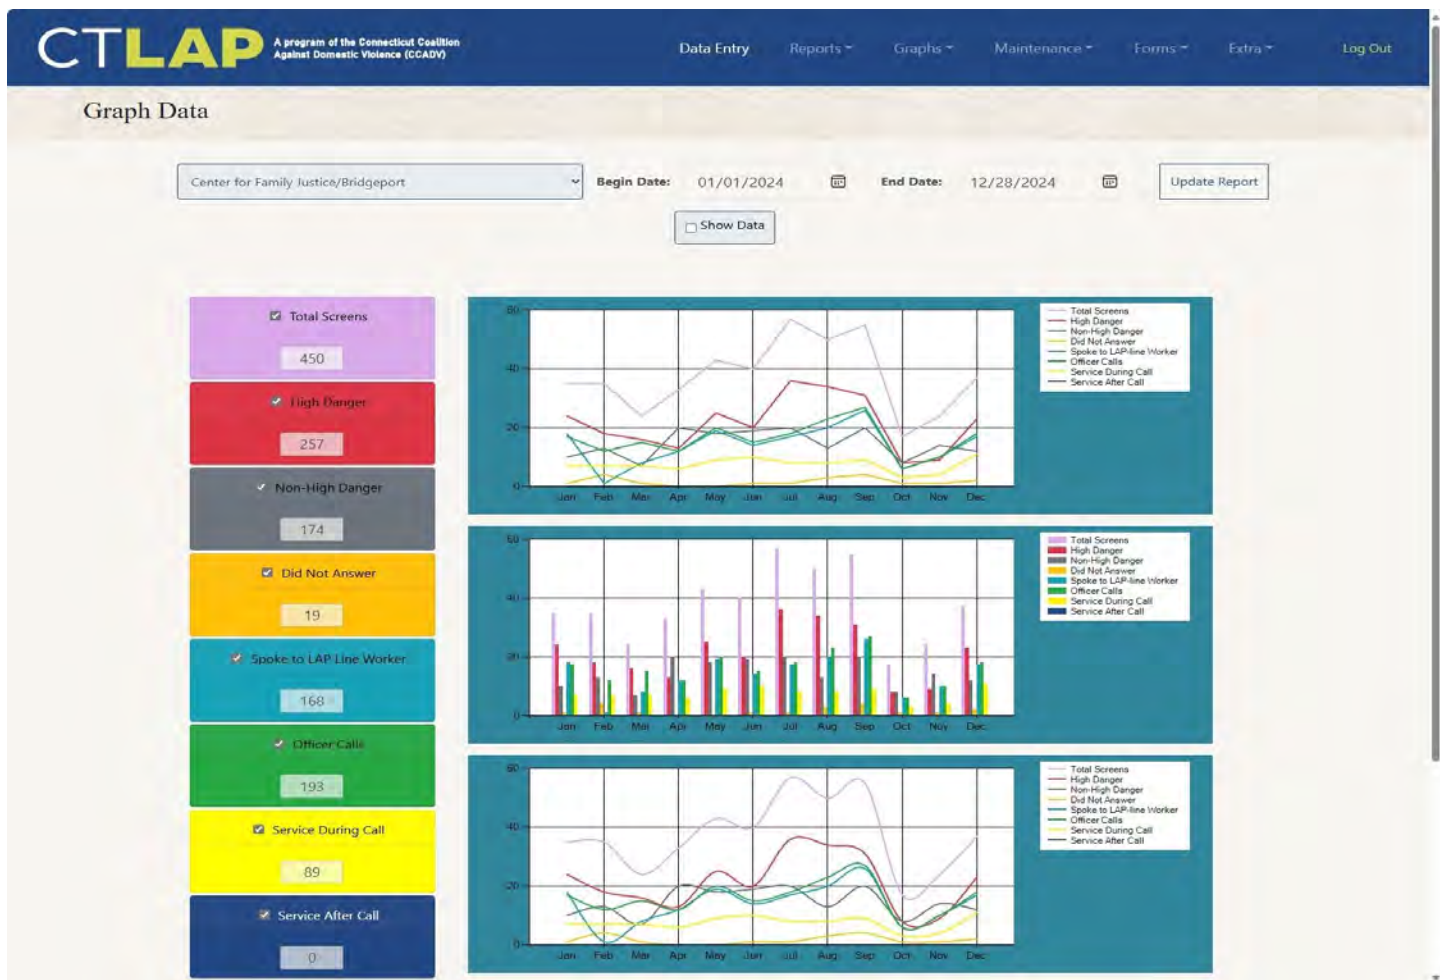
CTLAP A program of the Connecticut Coalition Against Domestic Violence (CCADV)

Data Entry Reports Graphs Maintenance Forms Extra Log Out

Graph Data

Center for Family Justice/Bridgeport Begin Date: 01/01/2024 End Date: 12/28/2024 Update Report

Show Data

Total Screens
450

High Danger
257

Non-High Danger
174

Did Not Answer
19

Spoke to LAP Line Worker
168

Officer Calls
193

Service During Call
89

Service After Call
0

60
40
20
0
Jan Feb Mar Apr May Jun Jul Aug Sep Oct Nov Dec

Total Screens
High Danger
Non-High Danger
Did Not Answer
Spoke to LAP-line Worker
Officer Calls
Service During Call
Service After Call

60
40
20
0
Jan Feb Mar Apr May Jun Jul Aug Sep Oct Nov Dec

Total Screens
High Danger
Non-High Danger
Did Not Answer
Spoke to LAP-line Worker
Officer Calls
Service During Call
Service After Call

60
40
20
0
Jan Feb Mar Apr May Jun Jul Aug Sep Oct Nov Dec

Total Screens
High Danger
Non-High Danger
Did Not Answer
Spoke to LAP-line Worker
Officer Calls
Service During Call
Service After Call